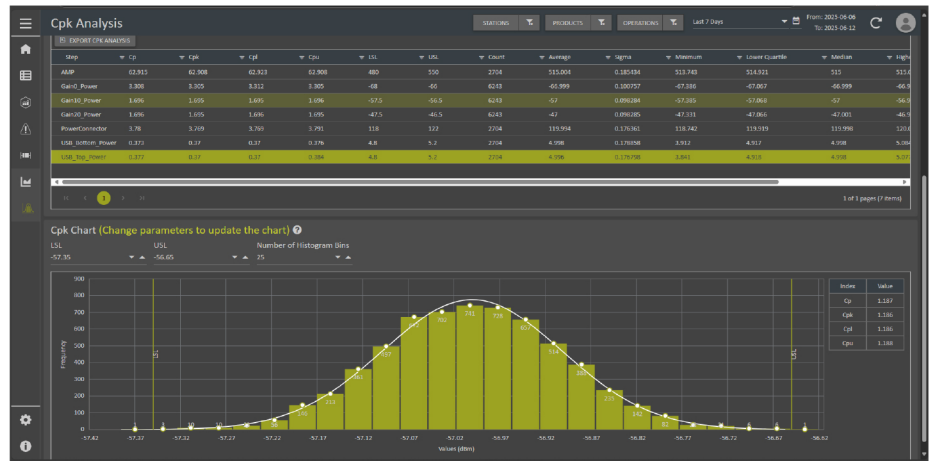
Cpk Analysis

STATIONS PRODUCTS OPERATIONS Last 7 Days From: 2025-06-06 To: 2025-06-12

EXPORT CPK ANALYSIS

| Step | Cp | Cpk | Cpl | Cpu | LSL | USL | Count | Average | Sigma | Minimum | Lower Quartile | Median | High |
|---|---|---|---|---|---|---|---|---|---|---|---|---|---|
| AMP | 62.915 | 62.908 | 62.923 | 62.908 | 480 | 550 | 2704 | 515.004 | 0.185434 | 513.743 | 514.921 | 515 | 515.0 |
| Gain0_Power | 3.308 | 3.305 | 3.312 | 3.305 | -68 | -66 | 6243 | -66.999 | 0.100757 | -67.386 | -67.067 | -66.999 | -66.9 |
| Gain10_Power | 1.696 | 1.695 | 1.695 | 1.696 | -57.5 | -56.5 | 6243 | -57 | 0.098284 | -57.385 | -57.068 | -57 | -56.9 |
| Gain20_Power | 1.696 | 1.695 | 1.695 | 1.695 | -47.5 | -46.5 | 6243 | -47 | 0.098285 | -47.331 | -47.066 | -47.001 | -46.9 |
| PowerConnector | 3.78 | 3.769 | 3.769 | 3.791 | 118 | 122 | 2704 | 119.994 | 0.176361 | 118.742 | 119.919 | 119.998 | 120.0 |
| USB_Bottom_Power | 0.373 | 0.37 | 0.37 | 0.376 | 4.8 | 5.2 | 2704 | 4.998 | 0.178858 | 3.912 | 4.917 | 4.998 | 5.08 |
| USB_Top_Power | 0.377 | 0.37 | 0.37 | 0.384 | 4.8 | 5.2 | 2704 | 4.998 | 0.176798 | 3.842 | 4.918 | 4.998 | 5.07 |

1

1 of 1 pages (7 items)

Cpk Chart (Change parameters to update the chart)

LSL -57.35
USL -56.65
Number of Histogram Bins 25

| Index | Value |
|---|---|
| Cp | 1.187 |
| Cpk | 1.186 |
| Cpl | 1.186 |
| Cpu | 1.188 |

900 800 700 600 500 400 300 200 100 0
Frequency
LSL USL
1 10 11 36 146 213 463 697 762 741 726 655 514 386 231 142 82 1
-57.42 -57.37 -57.32 -57.27 -57.22 -57.17 -57.12 -57.07 -57.02 -56.97 -56.92 -56.87 -56.82 -56.77 -56.72 -56.67 -56.62
Values (dBm)